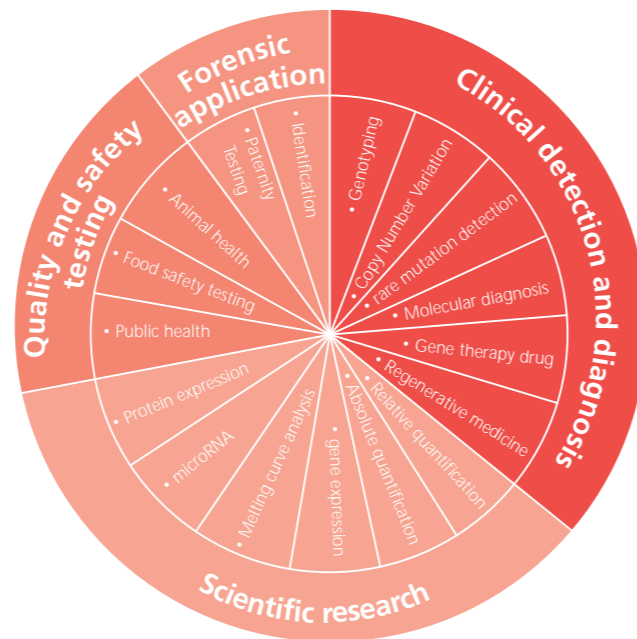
Forensic application

• Paternity Testing

• Identification

Clinical detection and diagnosis

• Genotyping

• Copy Number Variation

• rare mutation detection

• Molecular diagnosis

• Gene therapy drug

• Regenerative medicine

Scientific research

• Relative quantification

• Absolute quantification

• gene expression

• Melting curve analysis

• microRNA

• Protein expression

Quality and safety testing

• Public health

• Food safety testing

• Animal health